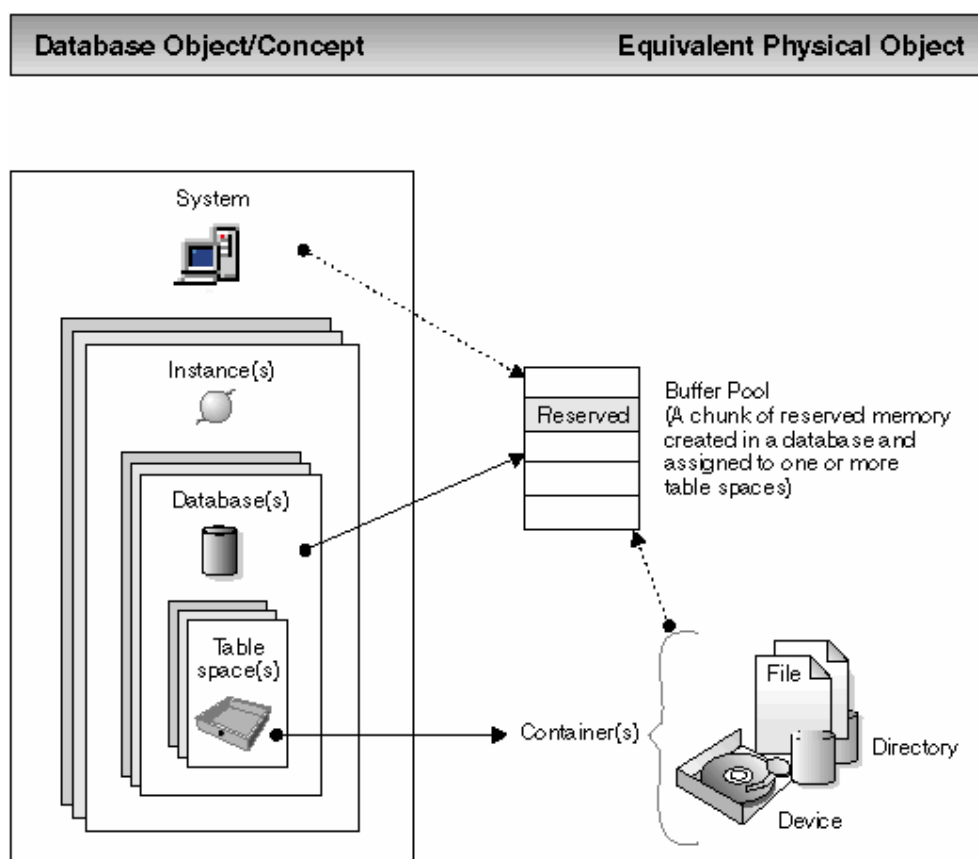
Database Object/Concept

Equivalent Physical Object

System

Instance(s)

Database(s)

Table space(s)

Reserved

Buffer Pool
(A chunk of reserved memory created in a database and assigned to one or more table spaces)

Container(s)

File

Directory

Device